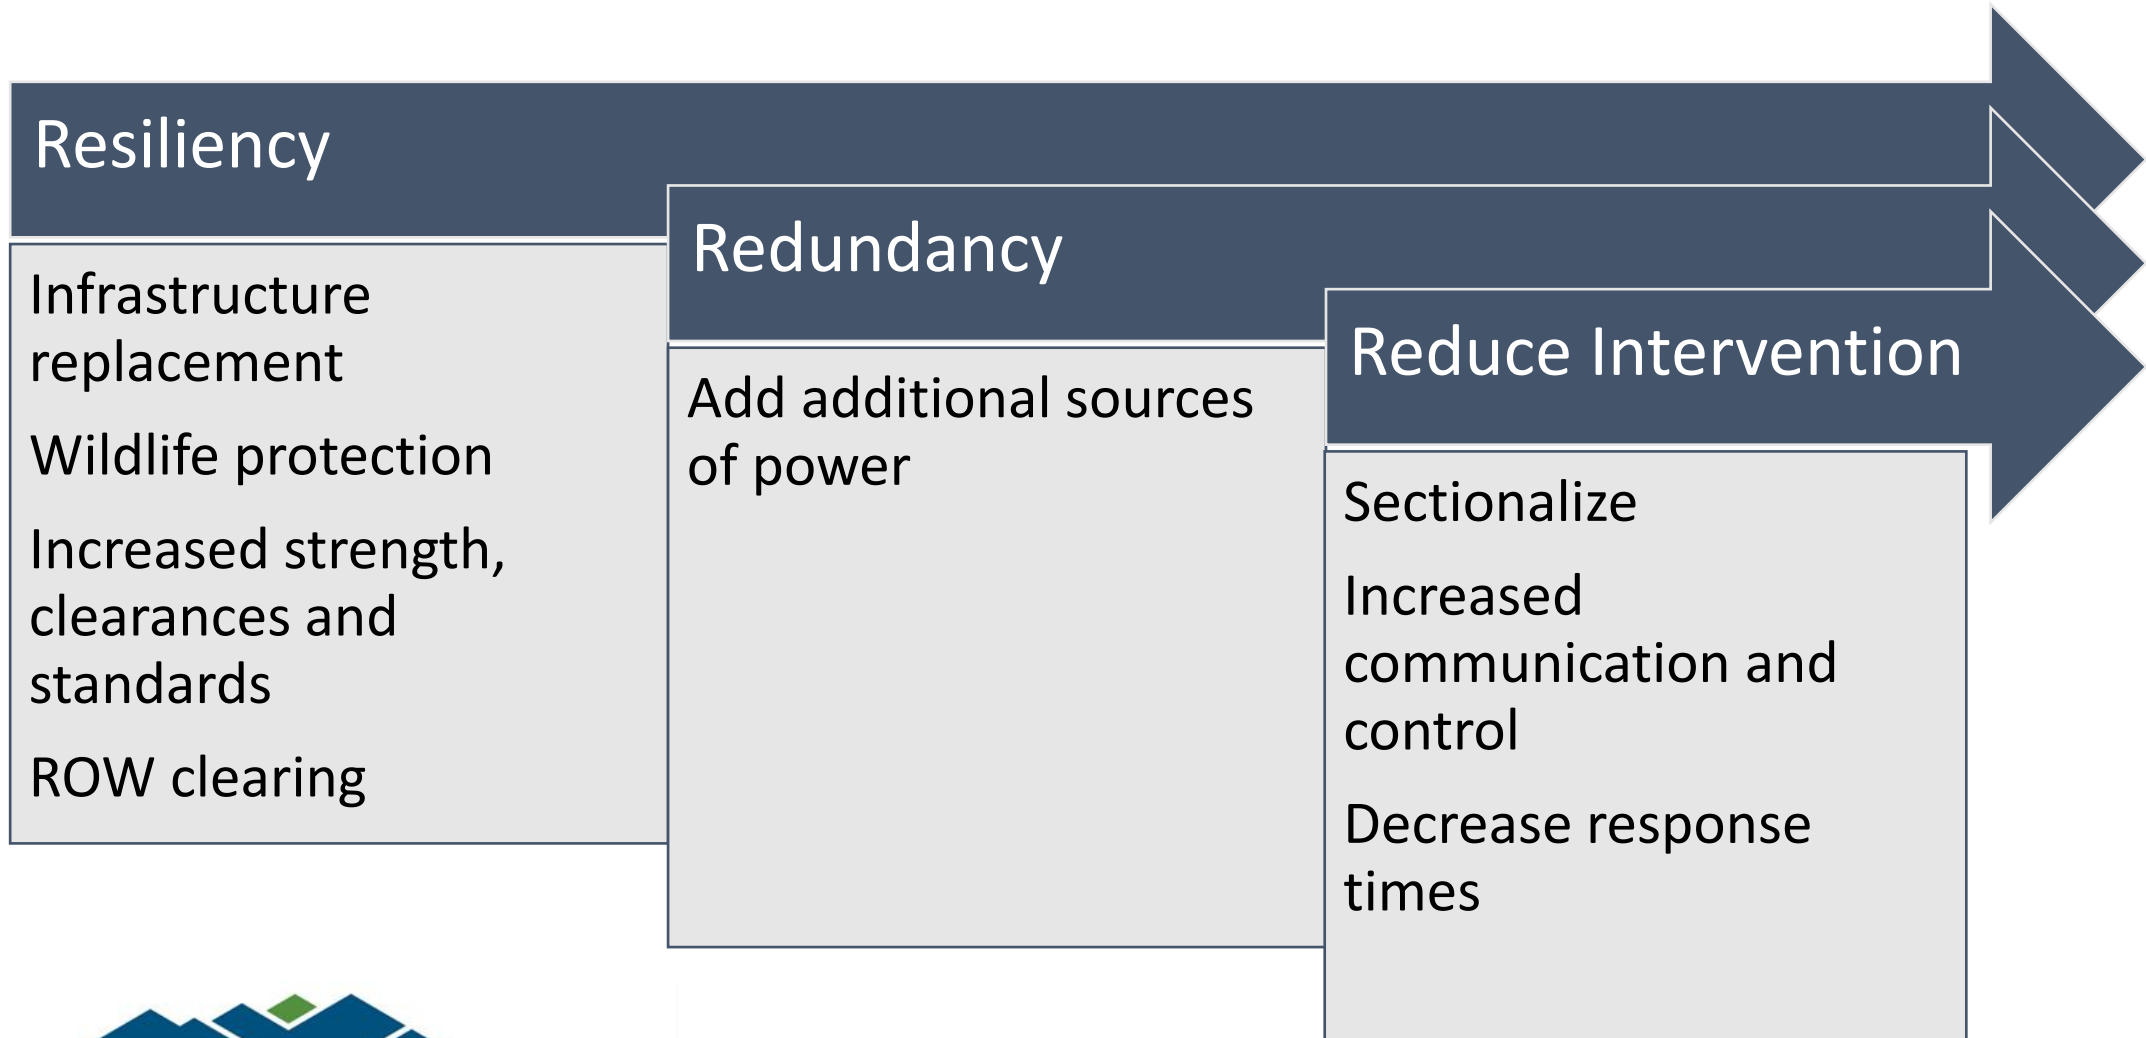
Resiliency

Infrastructure replacement

Wildlife protection

Increased strength, clearances and standards

ROW clearing

Redundancy

Add additional sources of power

Reduce Intervention

Sectionalize

Increased communication and control

Decrease response times